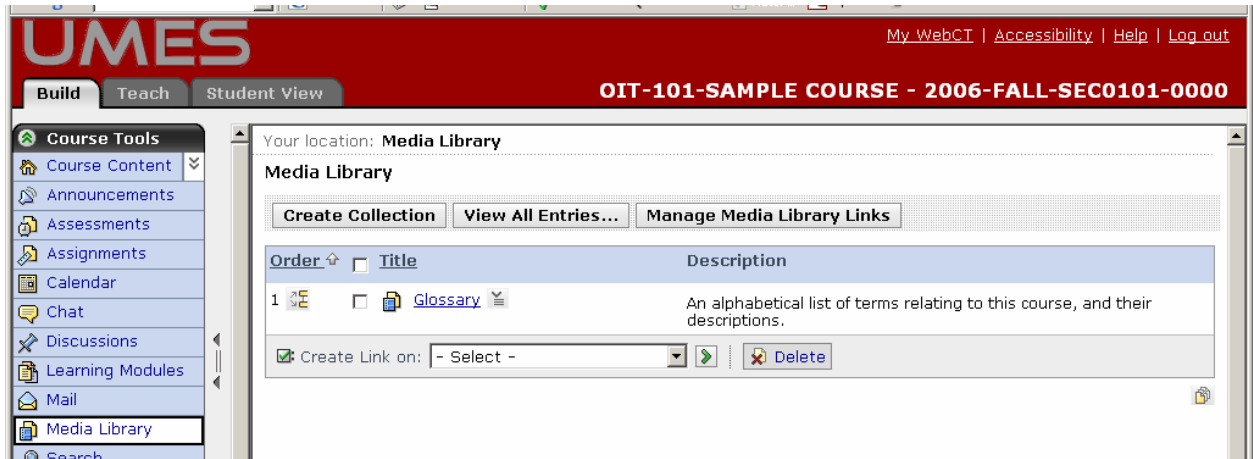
UMES

My WebCT | Accessibility | Help | Log out

Build Teach Student View

OIT-101-SAMPLE COURSE - 2006-FALL-SEC0101-0000

Course Tools
Course Content
Announcements
Assessments
Assignments
Calendar
Chat
Discussions
Learning Modules
Mail
Media Library
Search

Your location: Media Library

Media Library

Create Collection | View All Entries... | Manage Media Library Links

| Order | Title | Description |
|---|---|---|
| 1 | Glossary | An alphabetical list of terms relating to this course, and their descriptions. |

Create Link on: - Select - Delete